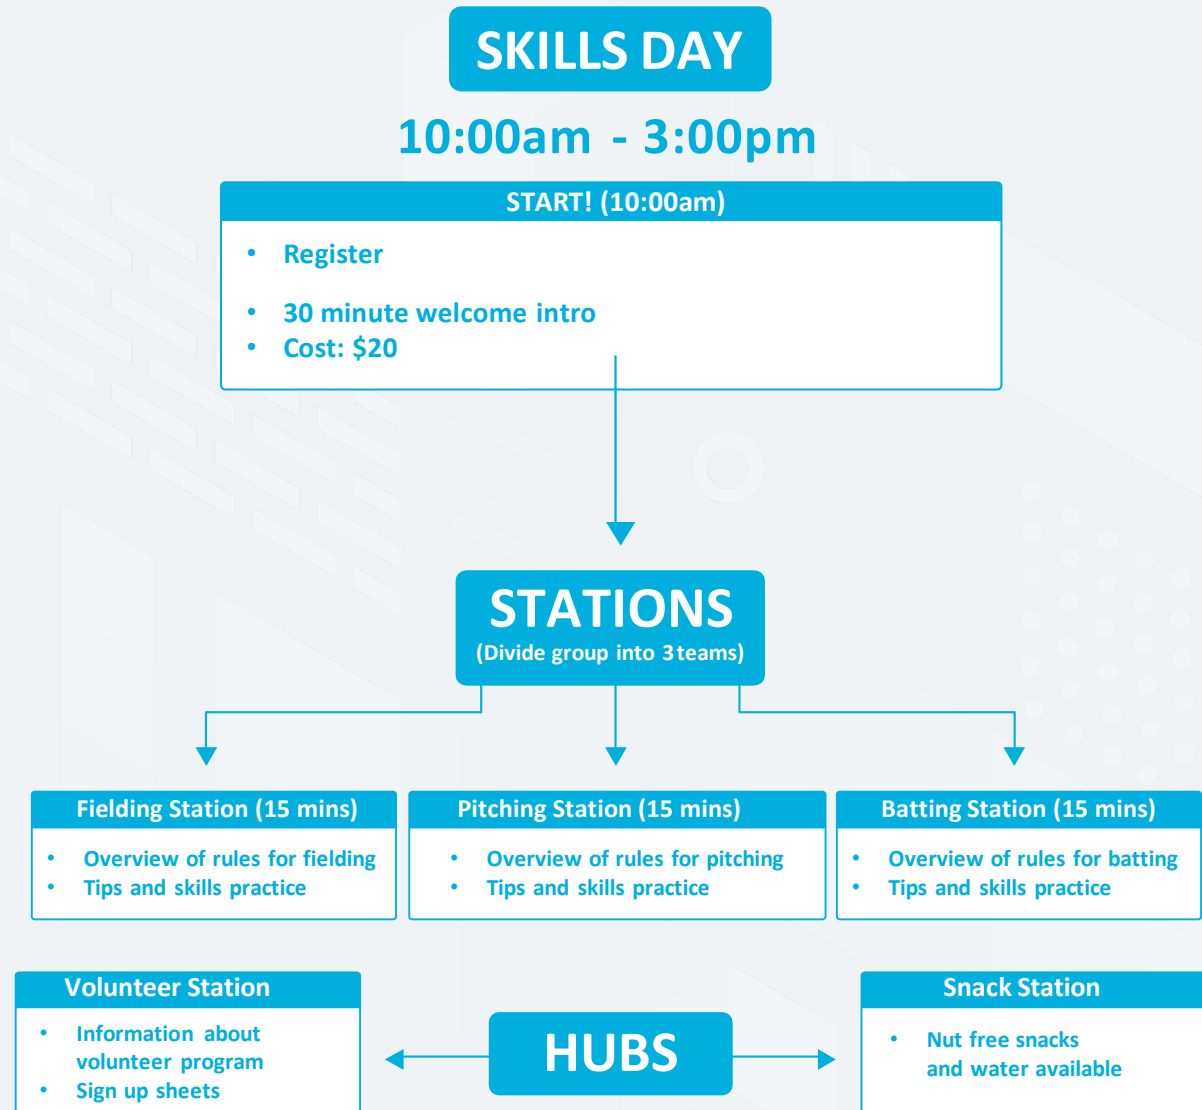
SKILLS DAY

10:00am - 3:00pm

START! (10:00am)

- Register
- 30 minute welcome intro
- Cost: $20

STATIONS
(Divide group into 3 teams)

Fielding Station (15 mins)
- Overview of rules for fielding
- Tips and skills practice

Pitching Station (15 mins)
- Overview of rules for pitching
- Tips and skills practice

Batting Station (15 mins)
- Overview of rules for batting
- Tips and skills practice

Volunteer Station
- Information about volunteer program
- Sign up sheets

HUBS

Snack Station
- Nut free snacks and water available